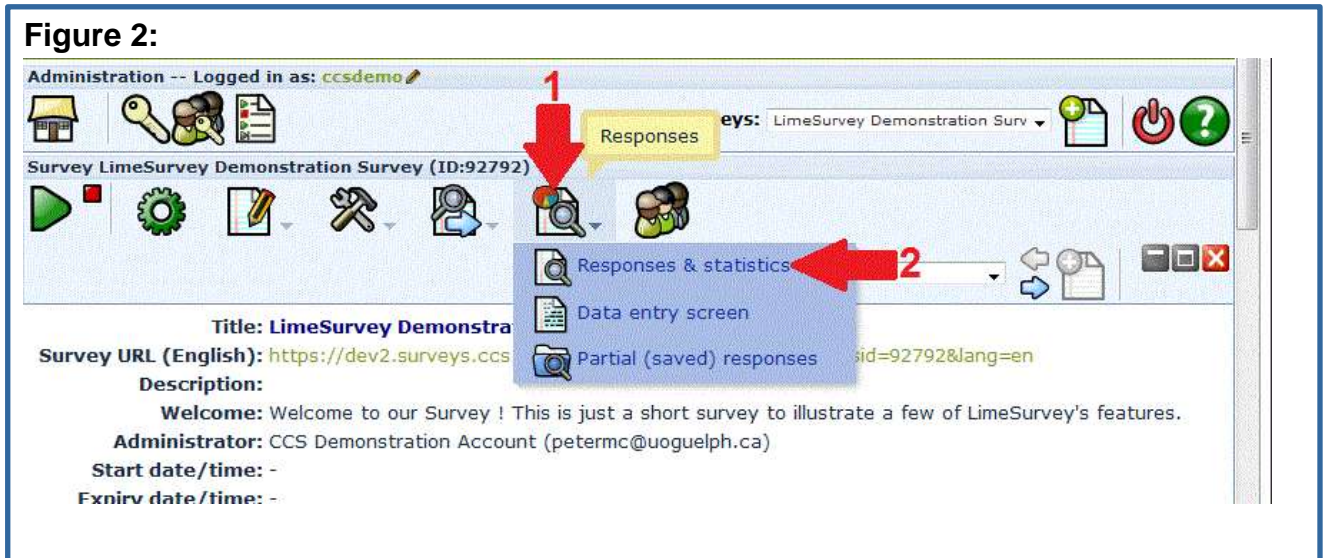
Figure 2:

Administration -- Logged in as: ccsdemo

1

Responses

eys: LimeSurvey Demonstration Surv

Survey LimeSurvey Demonstration Survey (ID:92792)

Responses & statistics

2

Data entry screen

Partial (saved) responses

Title: LimeSurvey Demonstra

Survey URL (English): https://dev2.surveys.ccs sid=92792&lang=en

Description:

Welcome: Welcome to our Survey ! This is just a short survey to illustrate a few of LimeSurvey's features.

Administrator: CCS Demonstration Account (petermc@uoguelph.ca)

Start date/time: -

Expiry date/time: -